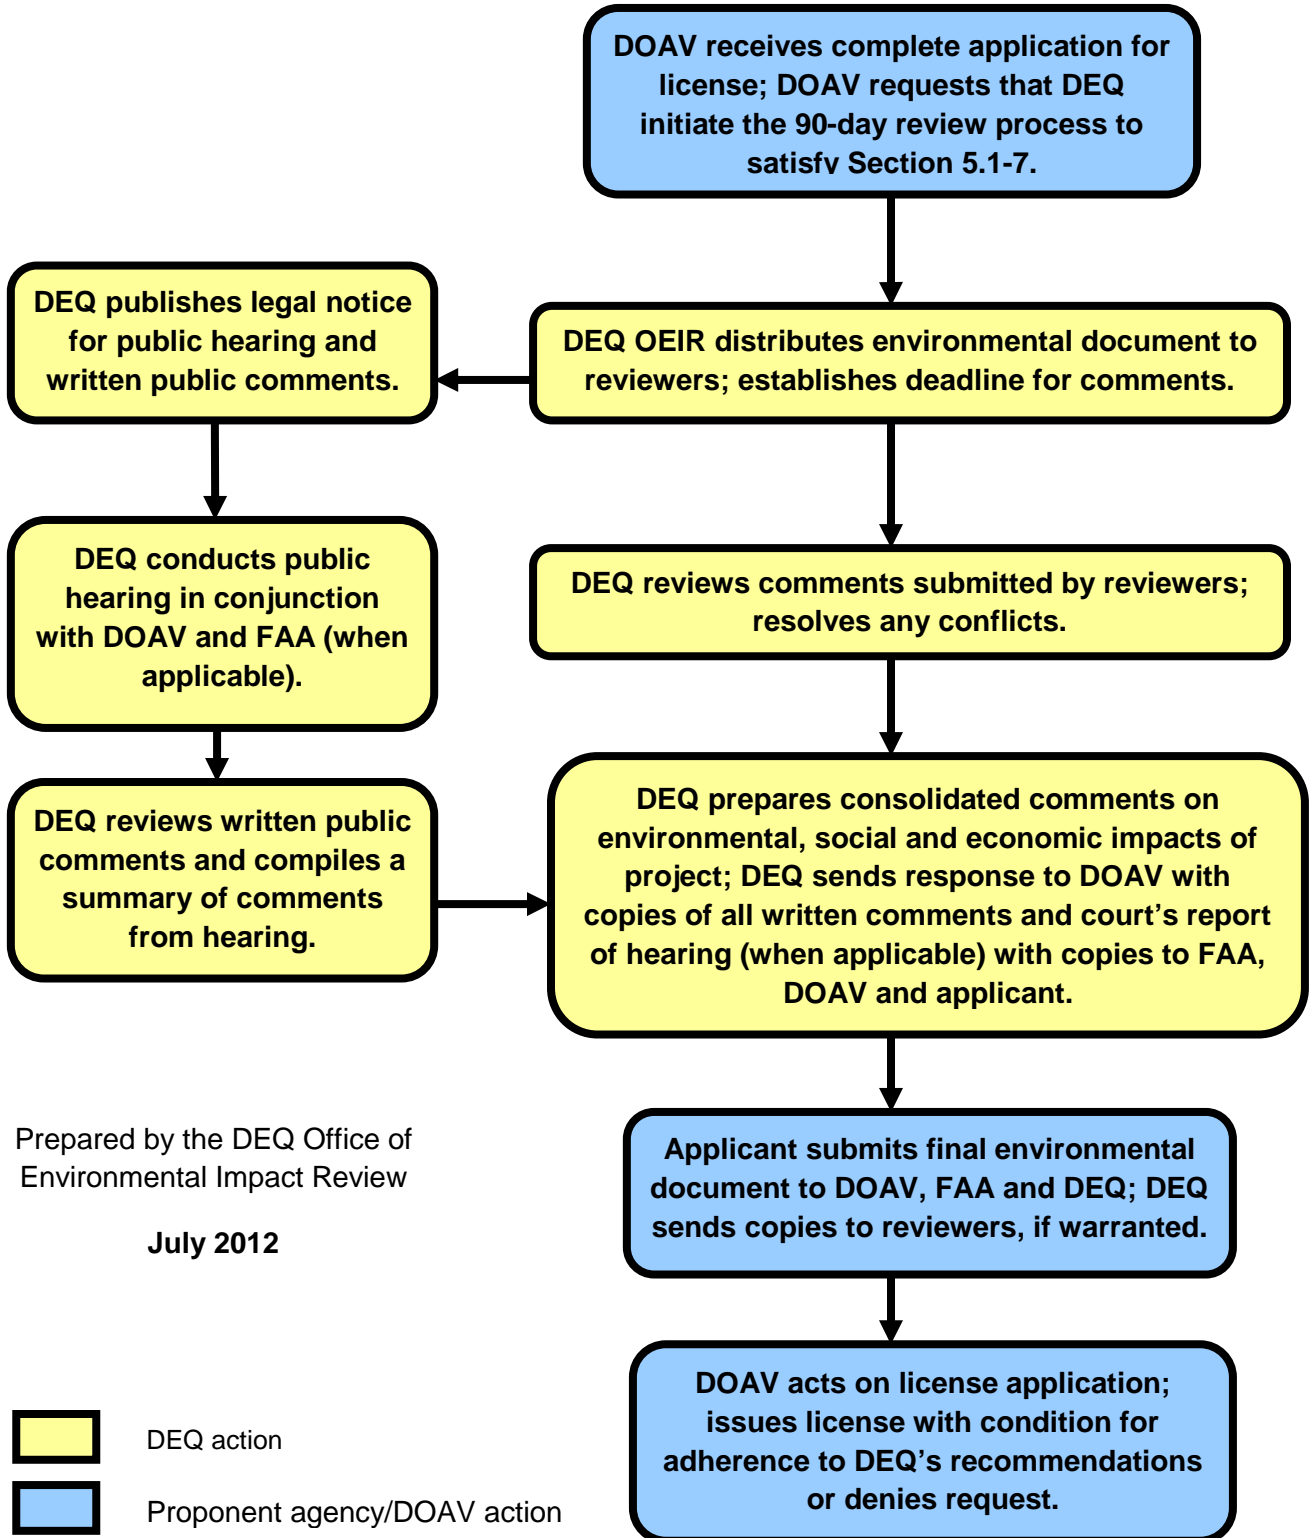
DOAV receives complete application for license; DOAV requests that DEQ initiate the 90-day review process to satisfy Section 5.1-7.

DEQ OEIR distributes environmental document to reviewers; establishes deadline for comments.

DEQ publishes legal notice for public hearing and written public comments.

DEQ conducts public hearing in conjunction with DOAV and FAA (when applicable).

DEQ reviews written public comments and compiles a summary of comments from hearing.

DEQ reviews comments submitted by reviewers; resolves any conflicts.

DEQ prepares consolidated comments on environmental, social and economic impacts of project; DEQ sends response to DOAV with copies of all written comments and court's report of hearing (when applicable) with copies to FAA, DOAV and applicant.

Applicant submits final environmental document to DOAV, FAA and DEQ; DEQ sends copies to reviewers, if warranted.

DOAV acts on license application; issues license with condition for adherence to DEQ's recommendations or denies request.

Prepared by the DEQ Office of Environmental Impact Review

July 2012

DEQ action

Proponent agency/DOAV action